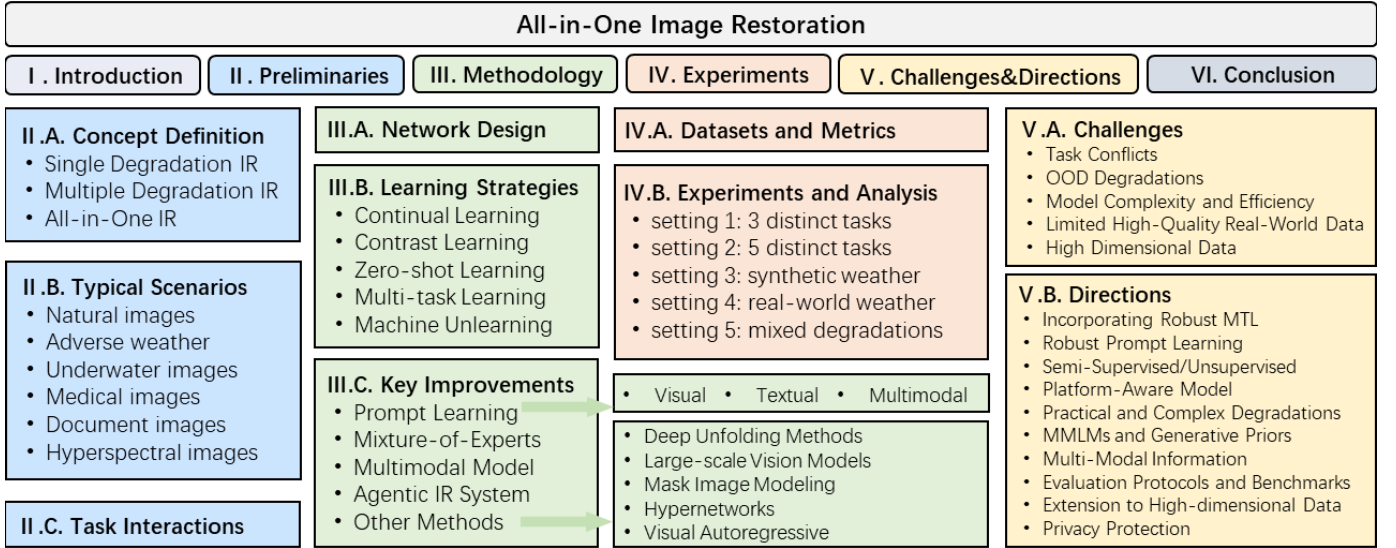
All-in-One Image Restoration

I. Introduction | II. Preliminaries | III. Methodology | IV. Experiments | V. Challenges&Directions | VI. Conclusion

II.A. Concept Definition
• Single Degradation IR
• Multiple Degradation IR
• All-in-One IR

II.B. Typical Scenarios
• Natural images
• Adverse weather
• Underwater images
• Medical images
• Document images
• Hyperspectral images

II.C. Task Interactions

III.A. Network Design

III.B. Learning Strategies
• Continual Learning
• Contrast Learning
• Zero-shot Learning
• Multi-task Learning
• Machine Unlearning

III.C. Key Improvements
• Prompt Learning
• Mixture-of-Experts
• Multimodal Model
• Agentic IR System
• Other Methods

IV.A. Datasets and Metrics

IV.B. Experiments and Analysis
• setting 1: 3 distinct tasks
• setting 2: 5 distinct tasks
• setting 3: synthetic weather
• setting 4: real-world weather
• setting 5: mixed degradations

• Visual • Textual • Multimodal

• Deep Unfolding Methods
• Large-scale Vision Models
• Mask Image Modeling
• Hypernetworks
• Visual Autoregressive

V.A. Challenges
• Task Conflicts
• OOD Degradations
• Model Complexity and Efficiency
• Limited High-Quality Real-World Data
• High Dimensional Data

V.B. Directions
• Incorporating Robust MTL
• Robust Prompt Learning
• Semi-Supervised/Unsupervised
• Platform-Aware Model
• Practical and Complex Degradations
• MMLMs and Generative Priors
• Multi-Modal Information
• Evaluation Protocols and Benchmarks
• Extension to High-dimensional Data
• Privacy Protection